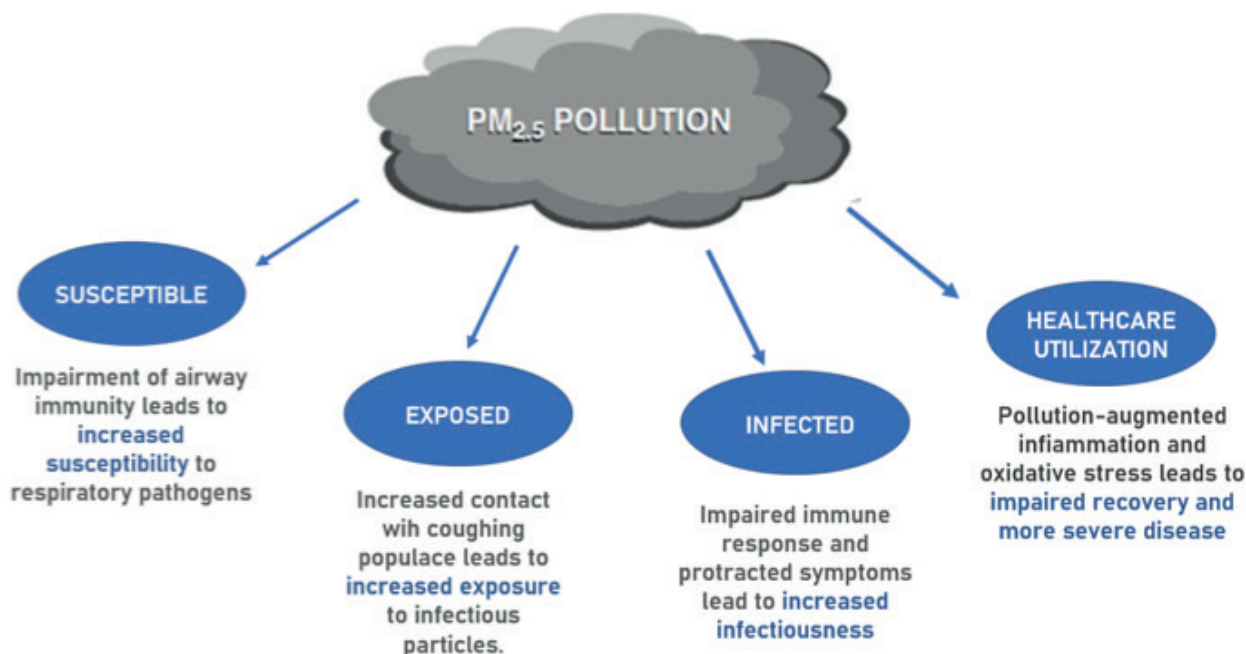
PM$_{2.5}$ POLLUTION

SUSCEPTIBLE

Impairment of airway immunity leads to increased susceptibility to respiratory pathogens

EXPOSED

Increased contact wih coughing populace leads to increased exposure to infectious particles.

INFECTED

Impaired immune response and protracted symptoms lead to increased infectiousness

HEALTHCARE UTILIZATION

Pollution-augmented infiammation and oxidative stress leads to impaired recovery and more severe disease